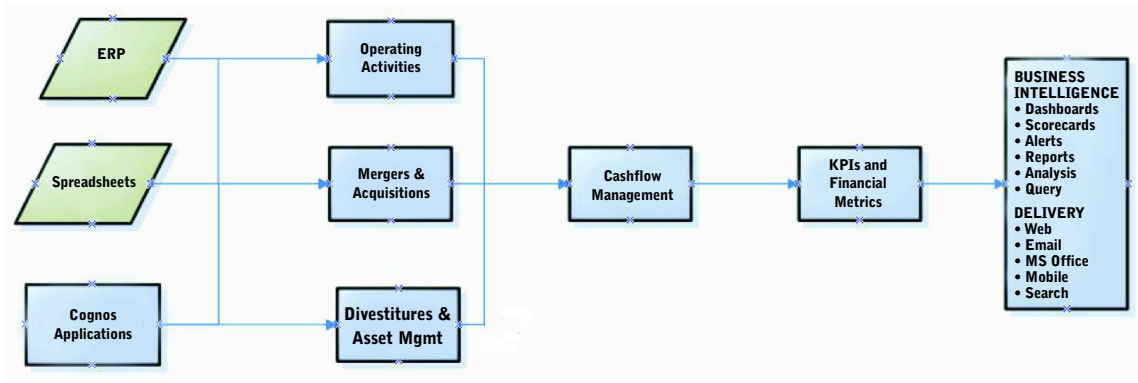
ERP

Spreadsheets

Cognos Applications

Operating Activities

Mergers & Acquisitions

Divestitures & Asset Mgmt

Cashflow Management

KPIs and Financial Metrics

BUSINESS INTELLIGENCE
• Dashboards
• Scorecards
• Alerts
• Reports
• Analysis
• Query

DELIVERY
• Web
• Email
• MS Office
• Mobile
• Search